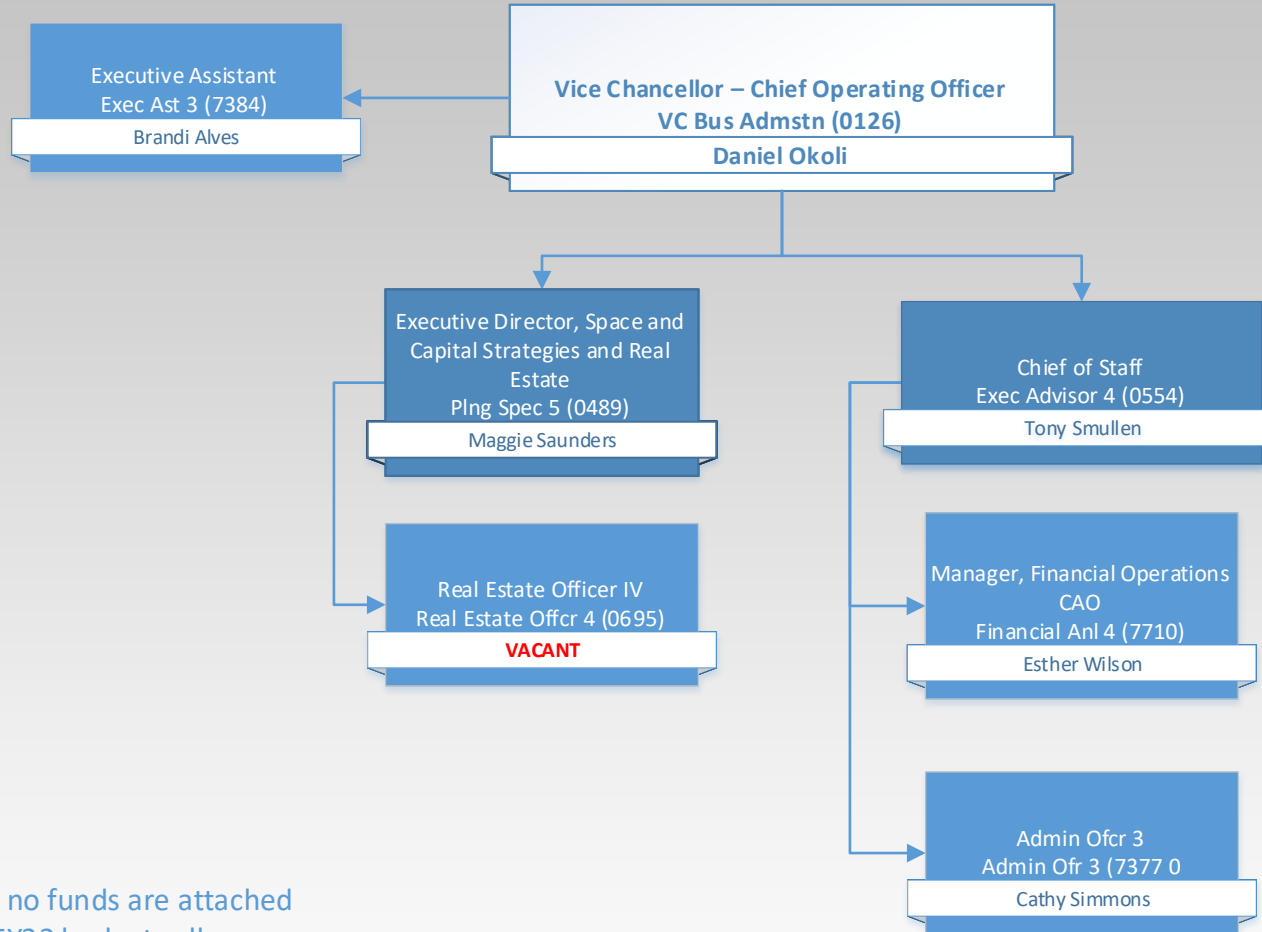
Executive Assistant
Exec Ast 3 (7384)
Brandi Alves

Vice Chancellor – Chief Operating Officer
VC Bus Admstn (0126)
Daniel Okoli

Executive Director, Space and Capital Strategies and Real Estate
Plng Spec 5 (0489)
Maggie Saunders

Real Estate Officer IV
Real Estate Offcr 4 (0695)
VACANT

Chief of Staff
Exec Advisor 4 (0554)
Tony Smullen

Manager, Financial Operations
CAO
Financial Anl 4 (7710)
Esther Wilson

Admin Ofcr 3
Admin Ofr 3 (7377 0
Cathy Simmons

no funds are attached
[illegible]